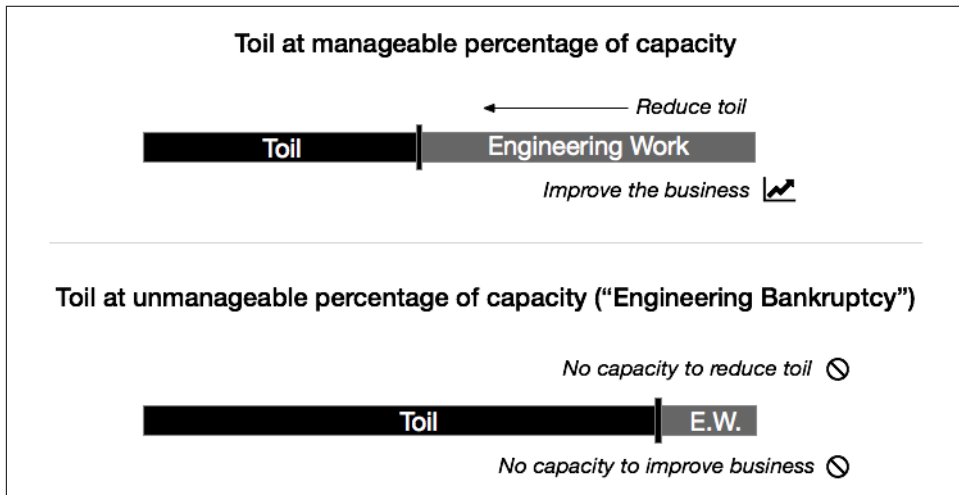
Toil at manageable percentage of capacity

Reduce toil

Toil

Engineering Work

Improve the business

Toil at unmanageable percentage of capacity ("Engineering Bankruptcy")

No capacity to reduce toil

Toil

E.W.

No capacity to improve business